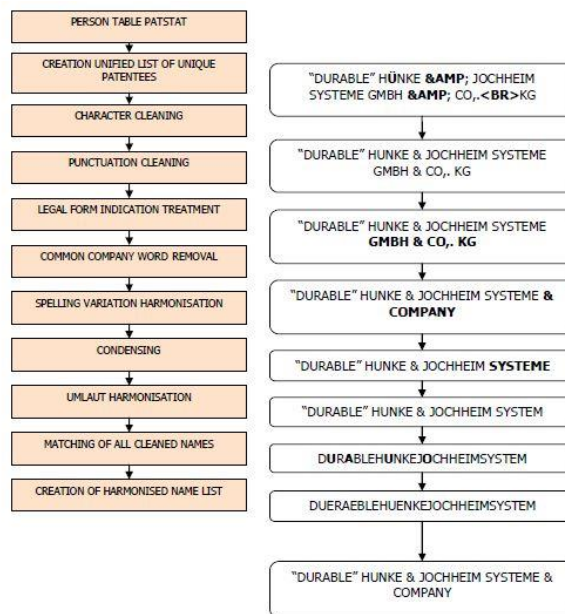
PERSON TABLE PATSTAT

CREATION UNIFIED LIST OF UNIQUE PATENTEES

CHARACTER CLEANING

PUNCTUATION CLEANING

LEGAL FORM INDICATION TREATMENT

COMMON COMPANY WORD REMOVAL

SPELLING VARIATION HARMONISATION

CONDENSING

UMLAUT HARMONISATION

MATCHING OF ALL CLEANED NAMES

CREATION OF HARMONISED NAME LIST

"DURABLE" HÜNKE &AMP; JOCHHEIM SYSTEME GMBH &AMP; CO,.<BR>KG

"DURABLE" HUNKE & JOCHHEIM SYSTEME GMBH & CO,. KG

"DURABLE" HUNKE & JOCHHEIM SYSTEME GMBH & CO,. KG

"DURABLE" HUNKE & JOCHHEIM SYSTEME & COMPANY

"DURABLE" HUNKE & JOCHHEIM SYSTEME

"DURABLE" HUNKE & JOCHHEIM SYSTEM

DURABLEHUNKEJOCHHEIMSYSTEM

DUERAEBLEHUENKEJOCHHEIMSYSTEM

"DURABLE" HUNKE & JOCHHEIM SYSTEME & COMPANY